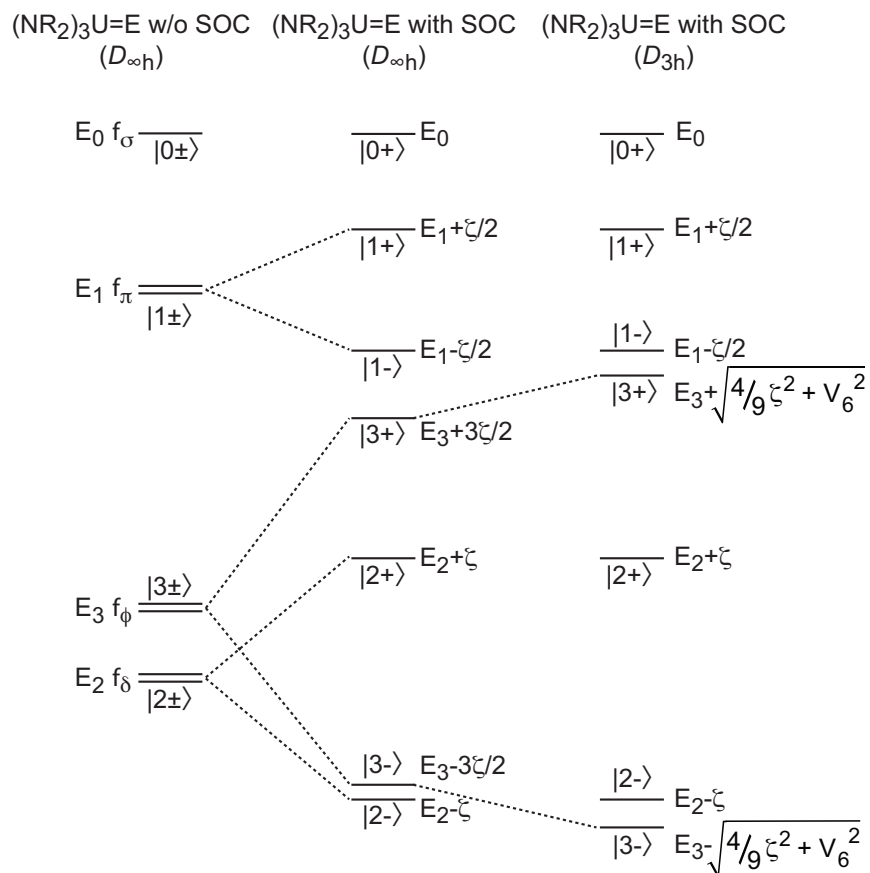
$(NR_2)_3U$=E w/o SOC ($D_{\infty h}$)

$(NR_2)_3U$=E with SOC ($D_{\infty h}$)

$(NR_2)_3U$=E with SOC ($D_{3h}$)

$E_0$ $f_\sigma$ $|0\pm\rangle$

$E_1$ $f_\pi$ $|1\pm\rangle$

$E_3$ $f_\phi$ $|3\pm\rangle$

$E_2$ $f_\delta$ $|2\pm\rangle$

$|0+\rangle$ $E_0$

$|1+\rangle$ $E_1+\zeta/2$

$|1-\rangle$ $E_1-\zeta/2$

$|3+\rangle$ $E_3+3\zeta/2$

$|2+\rangle$ $E_2+\zeta$

$|3-\rangle$ $E_3-3\zeta/2$

$|2-\rangle$ $E_2-\zeta$

$|0+\rangle$ $E_0$

$|1+\rangle$ $E_1+\zeta/2$

$|1-\rangle$ $E_1-\zeta/2$

$|3+\rangle$ $E_3+\sqrt{4/9\,\zeta^2 + V_6{}^2}$

$|2+\rangle$ $E_2+\zeta$

$|2-\rangle$ $E_2-\zeta$

$|3-\rangle$ $E_3-\sqrt{4/9\,\zeta^2 + V_6{}^2}$